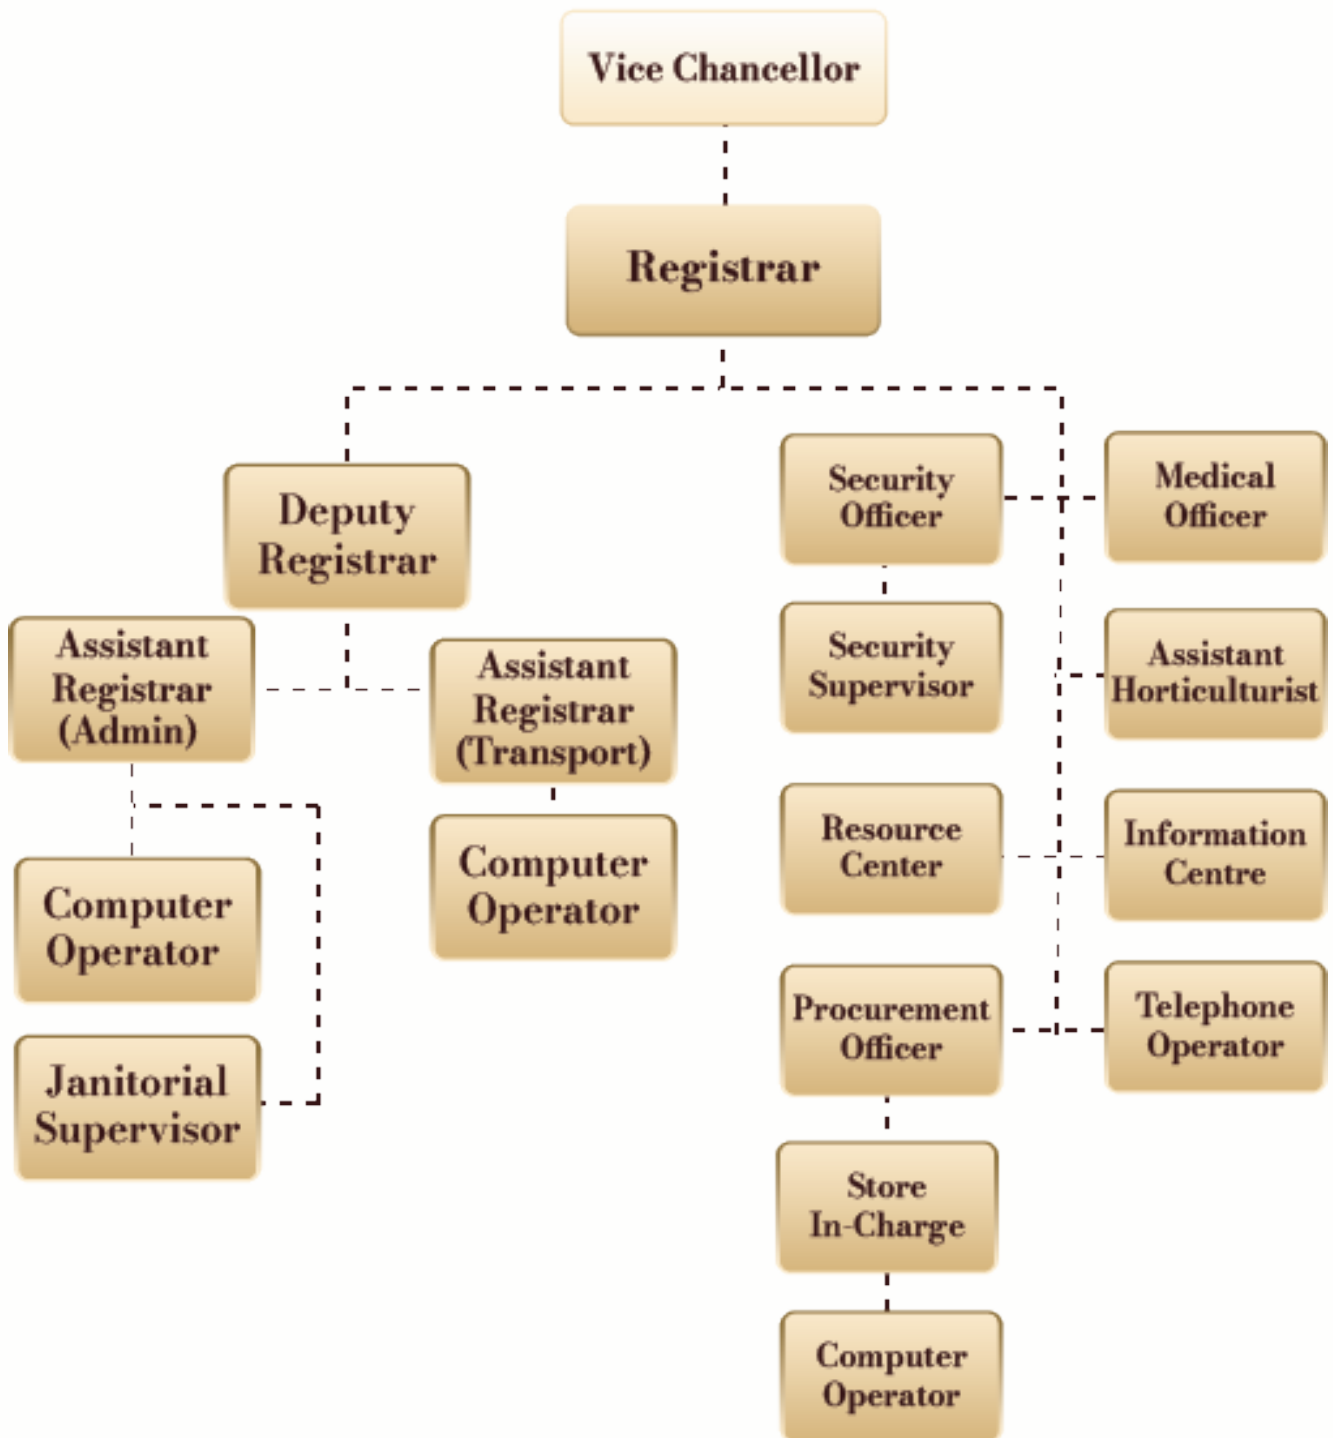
Vice Chancellor

Registrar

Deputy Registrar

Assistant Registrar (Admin)

Assistant Registrar (Transport)

Computer Operator

Janitorial Supervisor

Computer Operator

Security Officer

Medical Officer

Security Supervisor

Assistant Horticulturist

Resource Center

Information Centre

Procurement Officer

Telephone Operator

Store In-Charge

Computer Operator